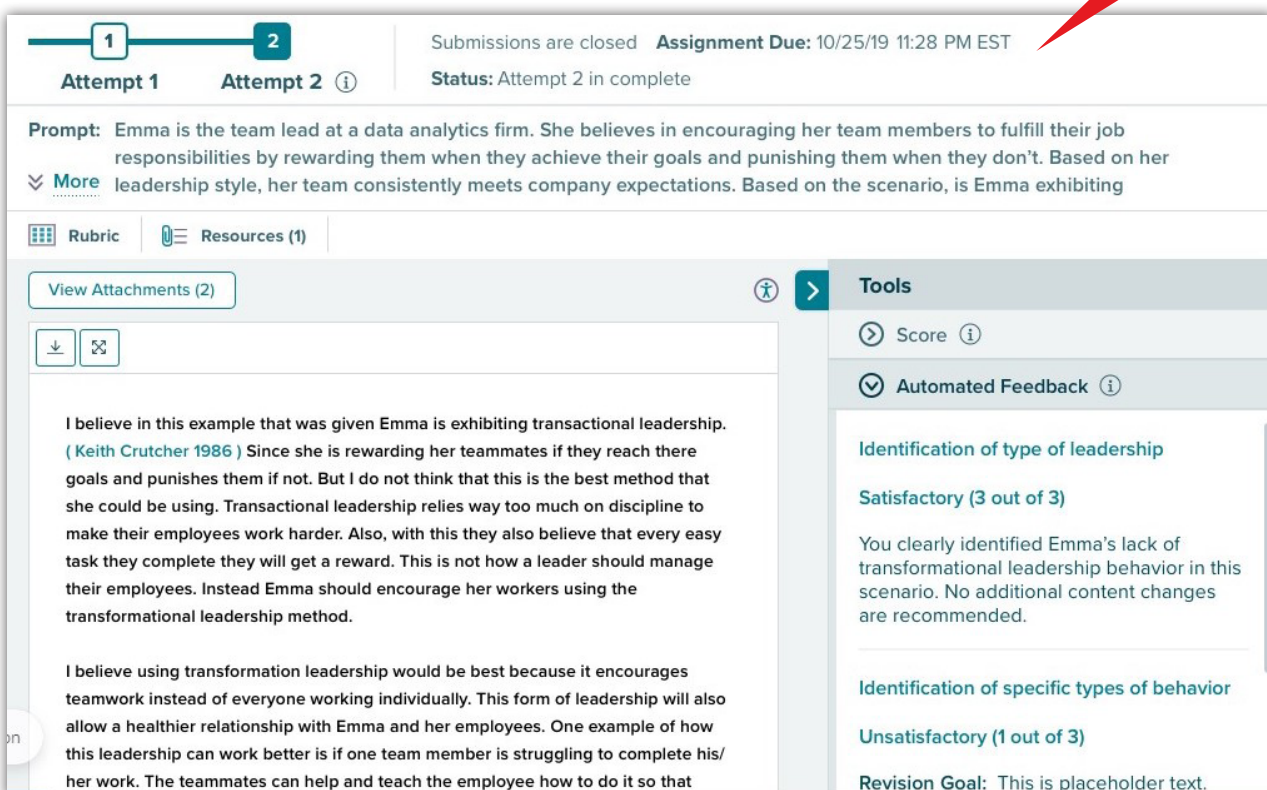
1 2
Attempt 1 Attempt 2 ⓘ

Submissions are closed **Assignment Due:** 10/25/19 11:28 PM EST
**Status:** Attempt 2 in complete

**Prompt:** Emma is the team lead at a data analytics firm. She believes in encouraging her team members to fulfill their job responsibilities by rewarding them when they achieve their goals and punishing them when they don't. Based on her leadership style, her team consistently meets company expectations. Based on the scenario, is Emma exhibiting
More

Rubric Resources (1)

View Attachments (2)

Tools

Score ⓘ

Automated Feedback ⓘ

I believe in this example that was given Emma is exhibiting transactional leadership. ( Keith Crutcher 1986 ) Since she is rewarding her teammates if they reach there goals and punishes them if not. But I do not think that this is the best method that she could be using. Transactional leadership relies way too much on discipline to make their employees work harder. Also, with this they also believe that every easy task they complete they will get a reward. This is not how a leader should manage their employees. Instead Emma should encourage her workers using the transformational leadership method.

I believe using transformation leadership would be best because it encourages teamwork instead of everyone working individually. This form of leadership will also allow a healthier relationship with Emma and her employees. One example of how this leadership can work better is if one team member is struggling to complete his/ her work. The teammates can help and teach the employee how to do it so that

Identification of type of leadership

Satisfactory (3 out of 3)

You clearly identified Emma's lack of transformational leadership behavior in this scenario. No additional content changes are recommended.

Identification of specific types of behavior

Unsatisfactory (1 out of 3)

Revision Goal: This is placeholder text.

on